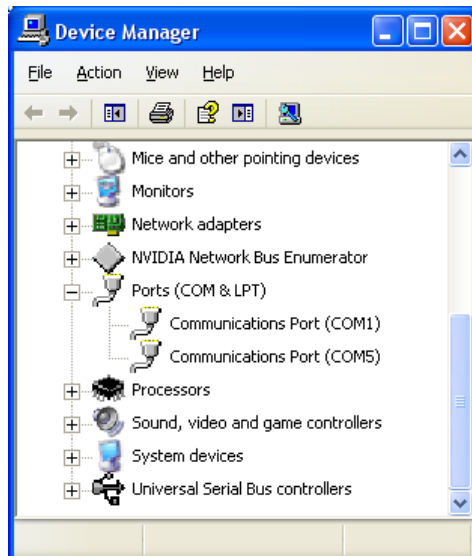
Device Manager

File Action View Help

Mice and other pointing devices
Monitors
Network adapters
NVIDIA Network Bus Enumerator
Ports (COM & LPT)
Communications Port (COM1)
Communications Port (COM5)
Processors
Sound, video and game controllers
System devices
Universal Serial Bus controllers